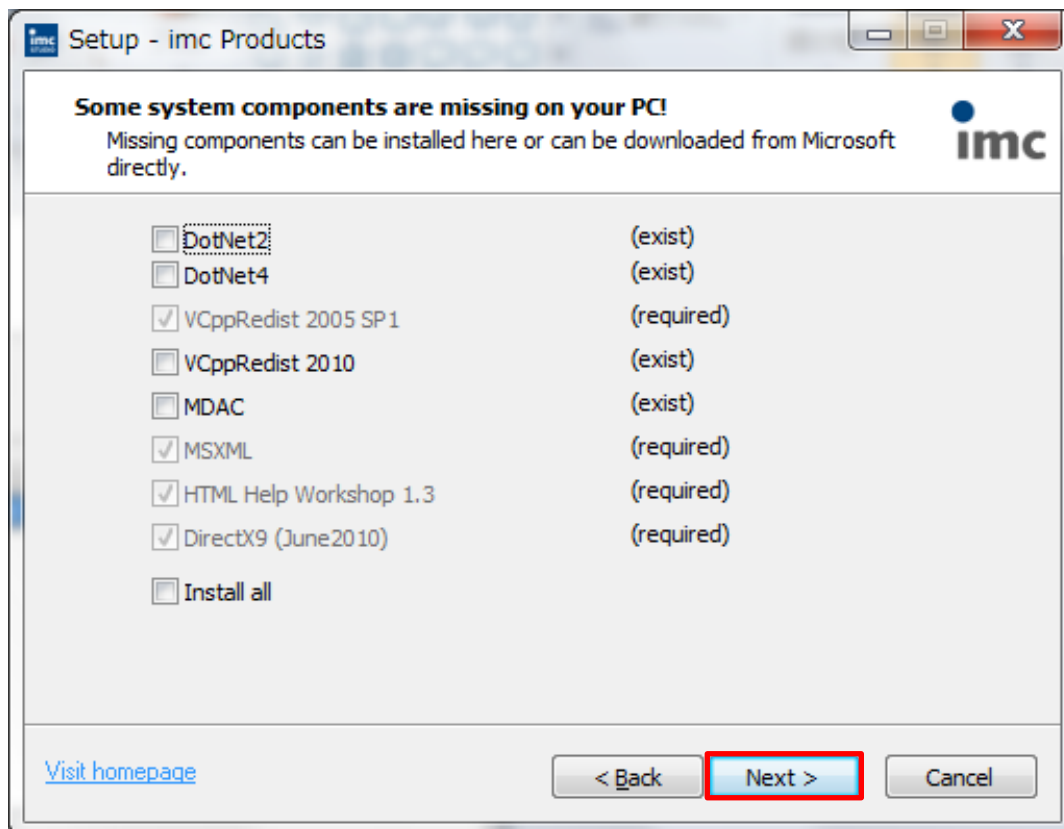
Setup - imc Products

Some system components are missing on your PC!
Missing components can be installed here or can be downloaded from Microsoft directly.

imc

DotNet2 (exist)
DotNet4 (exist)
VCppRedist 2005 SP1 (required)
VCppRedist 2010 (exist)
MDAC (exist)
MSXML (required)
HTML Help Workshop 1.3 (required)
DirectX9 (June2010) (required)

Install all

Visit homepage

< Back
Next >
Cancel